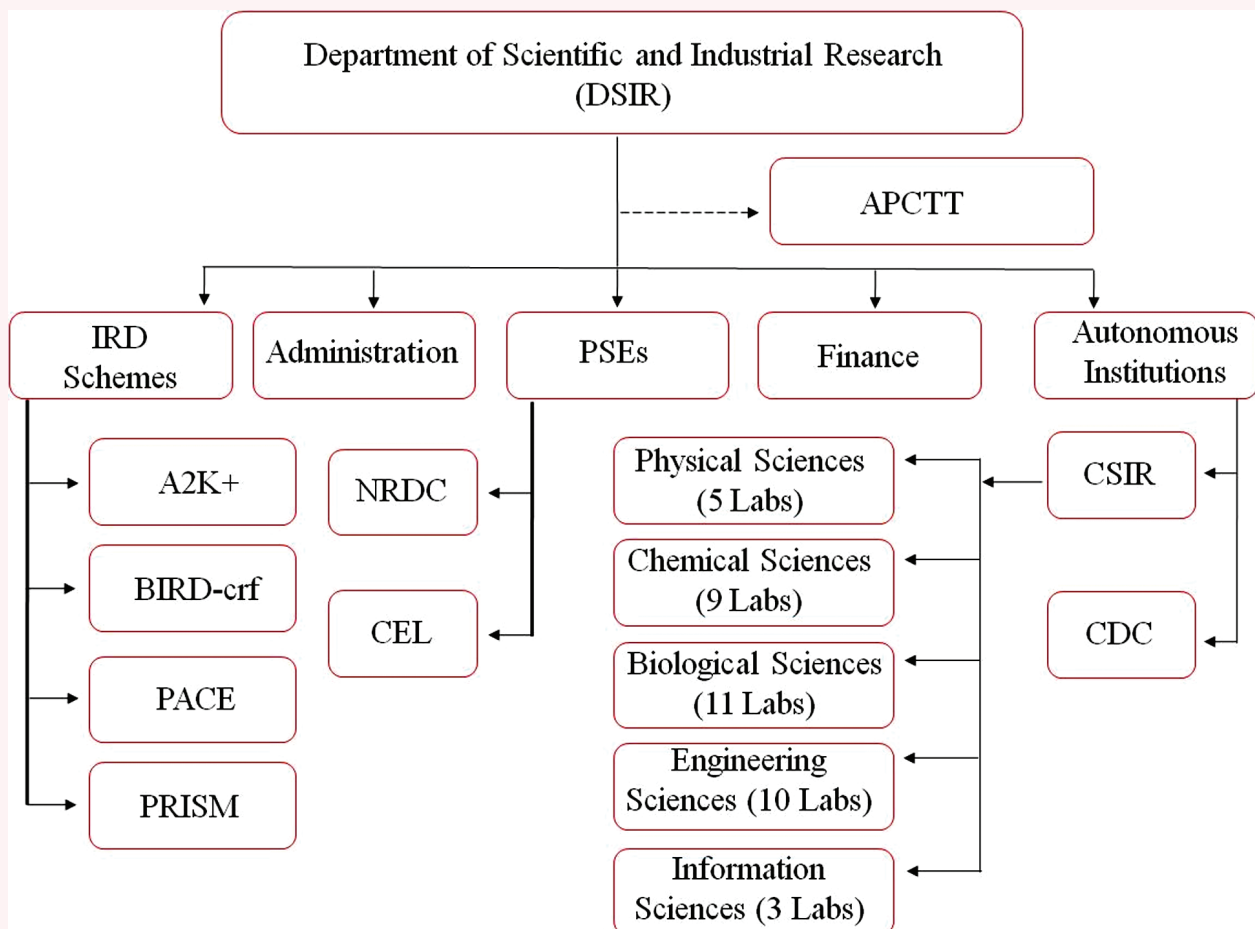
Department of Scientific and Industrial Research (DSIR)

APCTT

IRD Schemes

Administration

PSEs

Finance

Autonomous Institutions

A2K+

BIRD-crf

PACE

PRISM

NRDC

CEL

Physical Sciences (5 Labs)

Chemical Sciences (9 Labs)

Biological Sciences (11 Labs)

Engineering Sciences (10 Labs)

Information Sciences (3 Labs)

CSIR

CDC